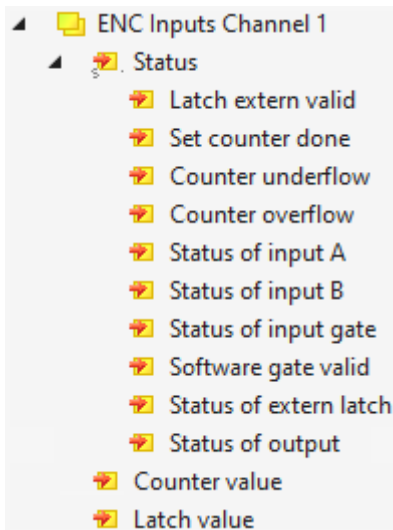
ENC Inputs Channel 1
Status
Latch extern valid
Set counter done
Counter underflow
Counter overflow
Status of input A
Status of input B
Status of input gate
Software gate valid
Status of extern latch
Status of output
Counter value
Latch value